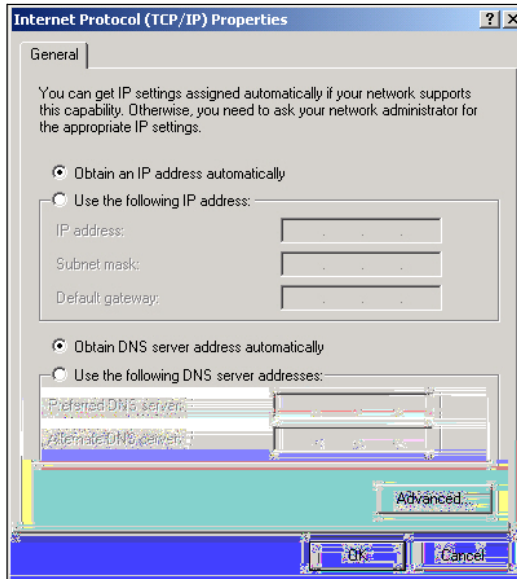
Internet Protocol (TCP/IP) Properties

? X

General

You can get IP settings assigned automatically if your network supports this capability. Otherwise, you need to ask your network administrator for the appropriate IP settings.

Obtain an IP address automatically

Use the following IP address:

IP address:

Subnet mask:

Default gateway:

Obtain DNS server address automatically

Use the following DNS server addresses:

Preferred DNS server:

Alternate DNS server:

Advanced...

OK

Cancel